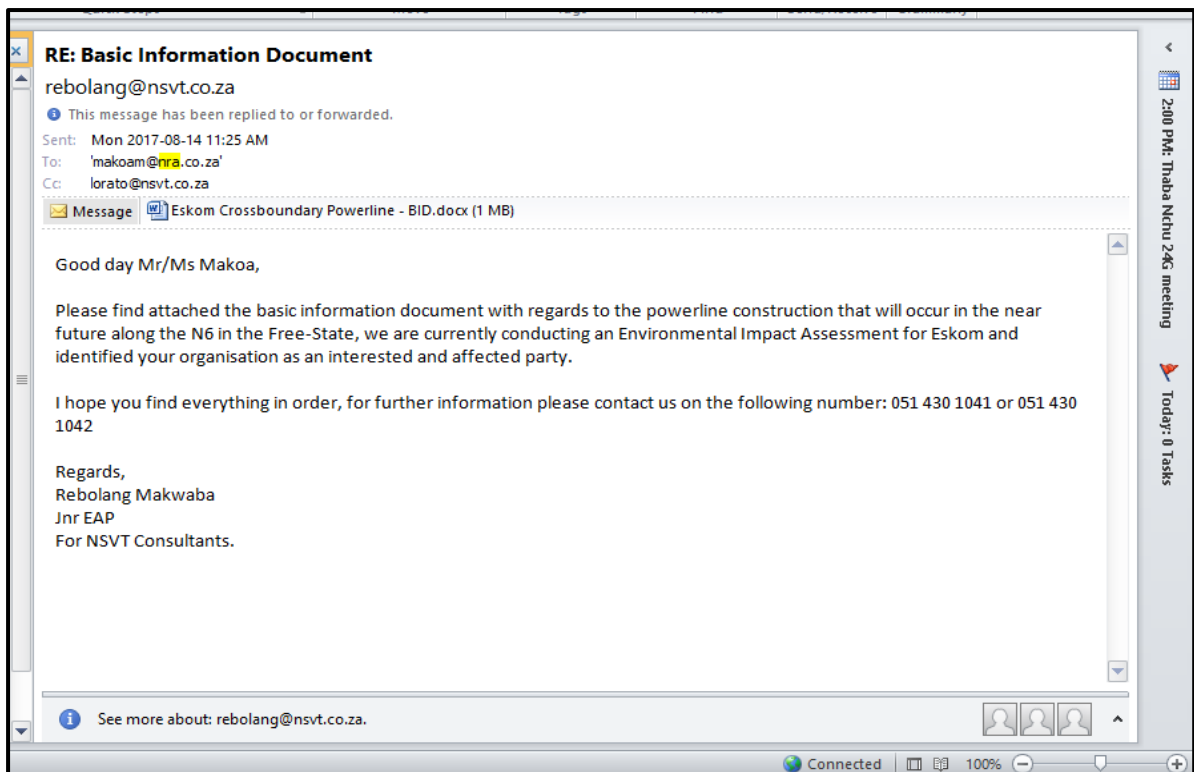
RE: Basic Information Document

rebolang@nsvt.co.za

This message has been replied to or forwarded.

Sent: Mon 2017-08-14 11:25 AM
To: 'makoam@nra.co.za'
Cc: lorato@nsvt.co.za

Message | Eskom Crossboundary Powerline - BID.docx (1 MB)

Good day Mr/Ms Makoa,

Please find attached the basic information document with regards to the powerline construction that will occur in the near future along the N6 in the Free-State, we are currently conducting an Environmental Impact Assessment for Eskom and identified your organisation as an interested and affected party.

I hope you find everything in order, for further information please contact us on the following number: 051 430 1041 or 051 430 1042

Regards,
Rebolang Makwaba
Jnr EAP
For NSVT Consultants.

See more about: rebolang@nsvt.co.za.

2:00 PM: Thaba Nchu 24G meeting

Today: 0 Tasks

Connected 100%